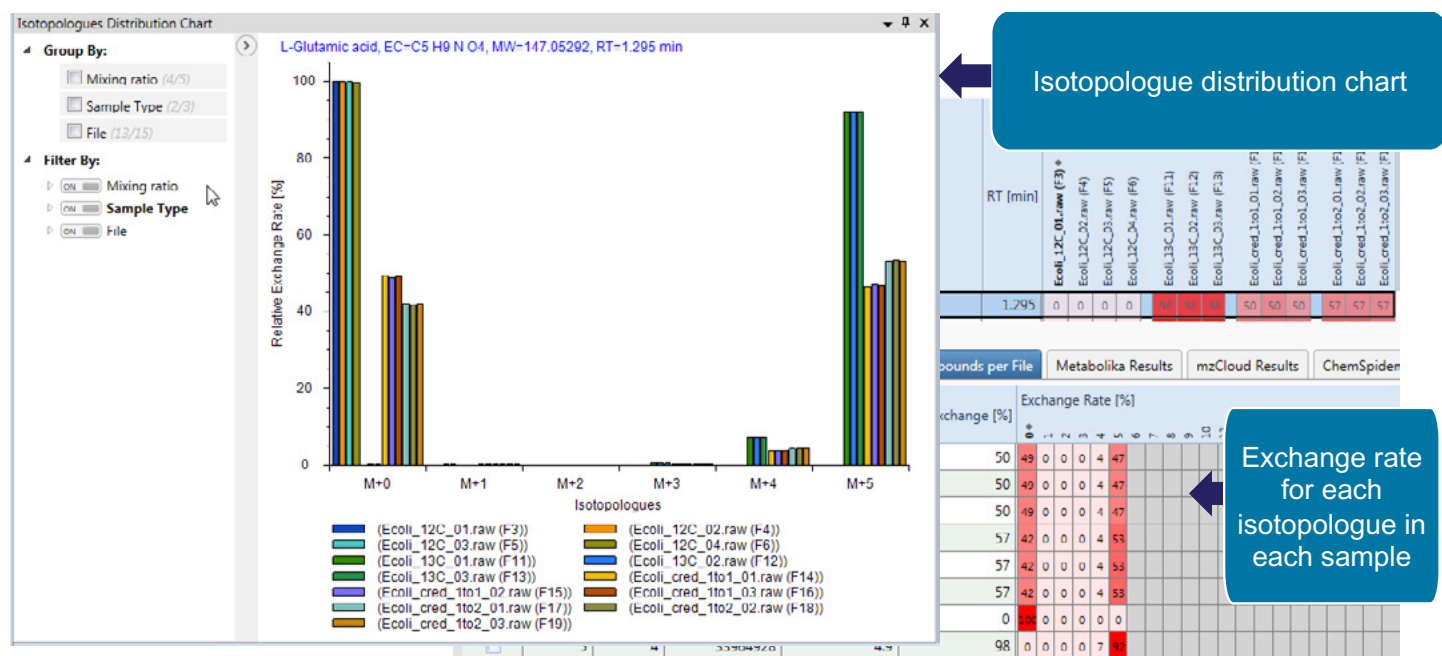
Isotopologues Distribution Chart

Group By:
Mixing ratio (4/5)
Sample Type (2/3)
File (13/15)
Filter By:
ON Mixing ratio
ON Sample Type
ON File

L-Glutamic acid, EC=C5 H9 N O4, MW=147.05292, RT=1.295 min

Relative Exchange Rate [%]
100
80
60
40
20
0
M+0 M+1 M+2 M+3 M+4 M+5
Isotopologues

(Ecoli_12C_01.raw (F3))
(Ecoli_12C_02.raw (F4))
(Ecoli_12C_03.raw (F5))
(Ecoli_12C_04.raw (F6))
(Ecoli_13C_01.raw (F11))
(Ecoli_13C_02.raw (F12))
(Ecoli_13C_03.raw (F13))
(Ecoli_cred_1to1_01.raw (F14))
(Ecoli_cred_1to1_02.raw (F15))
(Ecoli_cred_1to1_03.raw (F16))
(Ecoli_cred_1to2_01.raw (F17))
(Ecoli_cred_1to2_02.raw (F18))
(Ecoli_cred_1to2_03.raw (F19))

Isotopologue distribution chart

RT [min]
Ecoli_12C_01.raw (F3) *
Ecoli_12C_02.raw (F4)
Ecoli_12C_03.raw (F5)
Ecoli_12C_04.raw (F6)
Ecoli_13C_01.raw (F11)
Ecoli_13C_02.raw (F12)
Ecoli_13C_03.raw (F13)
Ecoli_cred_1to1_01.raw (F
Ecoli_cred_1to1_02.raw (F
Ecoli_cred_1to1_03.raw (F
Ecoli_cred_1to2_01.raw (F
Ecoli_cred_1to2_02.raw (F
Ecoli_cred_1to2_03.raw (F

| 1.295 | 0 | 0 | 0 | 0 | 98 | 98 | 98 | 50 | 50 | 50 | 57 | 57 | 57 |

pounds per File | Metabolika Results | mzCloud Results | ChemSpider

xchange [%] | Exchange Rate [%]
0 1 2 3 4 5 6 7 8 9 10

| 50 | 49 | 0 | 0 | 0 | 4 | 47 |
| 50 | 49 | 0 | 0 | 0 | 4 | 47 |
| 50 | 49 | 0 | 0 | 0 | 4 | 47 |
| 57 | 42 | 0 | 0 | 0 | 4 | 53 |
| 57 | 42 | 0 | 0 | 0 | 4 | 53 |
| 57 | 42 | 0 | 0 | 0 | 4 | 53 |
| 0 | 100 | 0 | 0 | 0 | 0 | 0 |
| 98 | 0 | 0 | 0 | 0 | 7 | 97 |

Exchange rate for each isotopologue in each sample